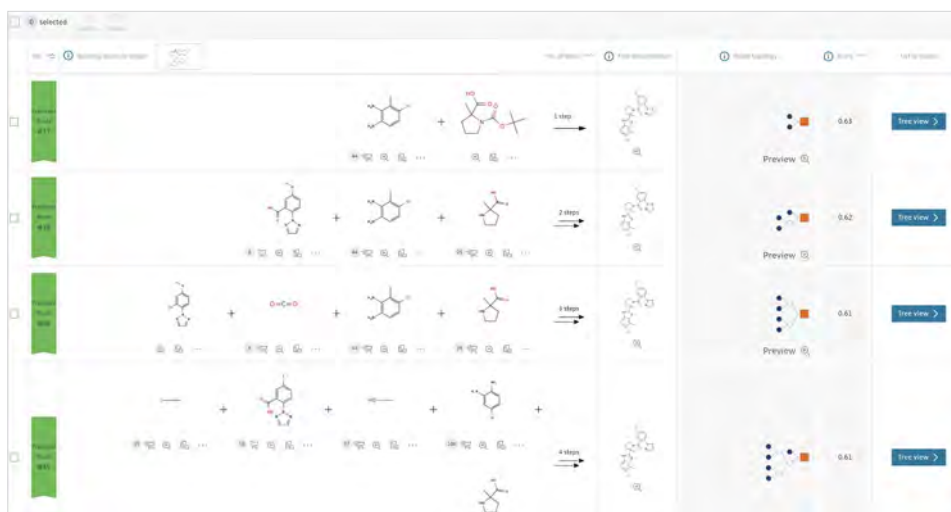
0 selected

Building blocks in stock

Final decomposition

Route topology

Score

1 steps

Preview

0.63

Tree view >

2 steps

Preview

0.62

Tree view >

3 steps

Preview

0.61

Tree view >

4 steps

0.61

Tree view >